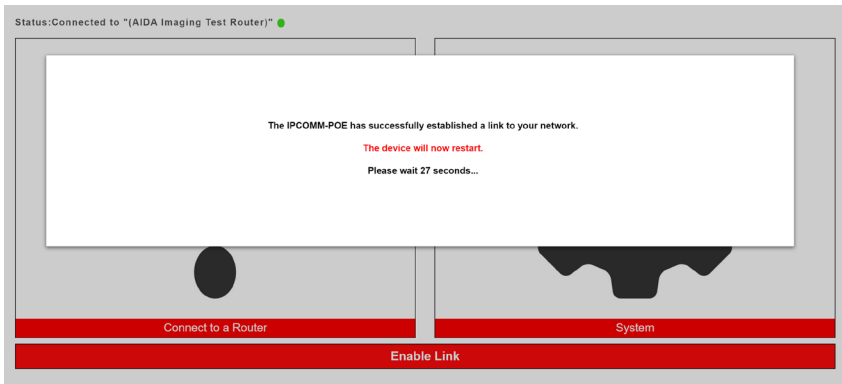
Status:Connected to "(AIDA Imaging Test Router)"

The IPCOMM-POE has successfully established a link to your network.

The device will now restart.

Please wait 27 seconds...

Connect to a Router

System

Enable Link